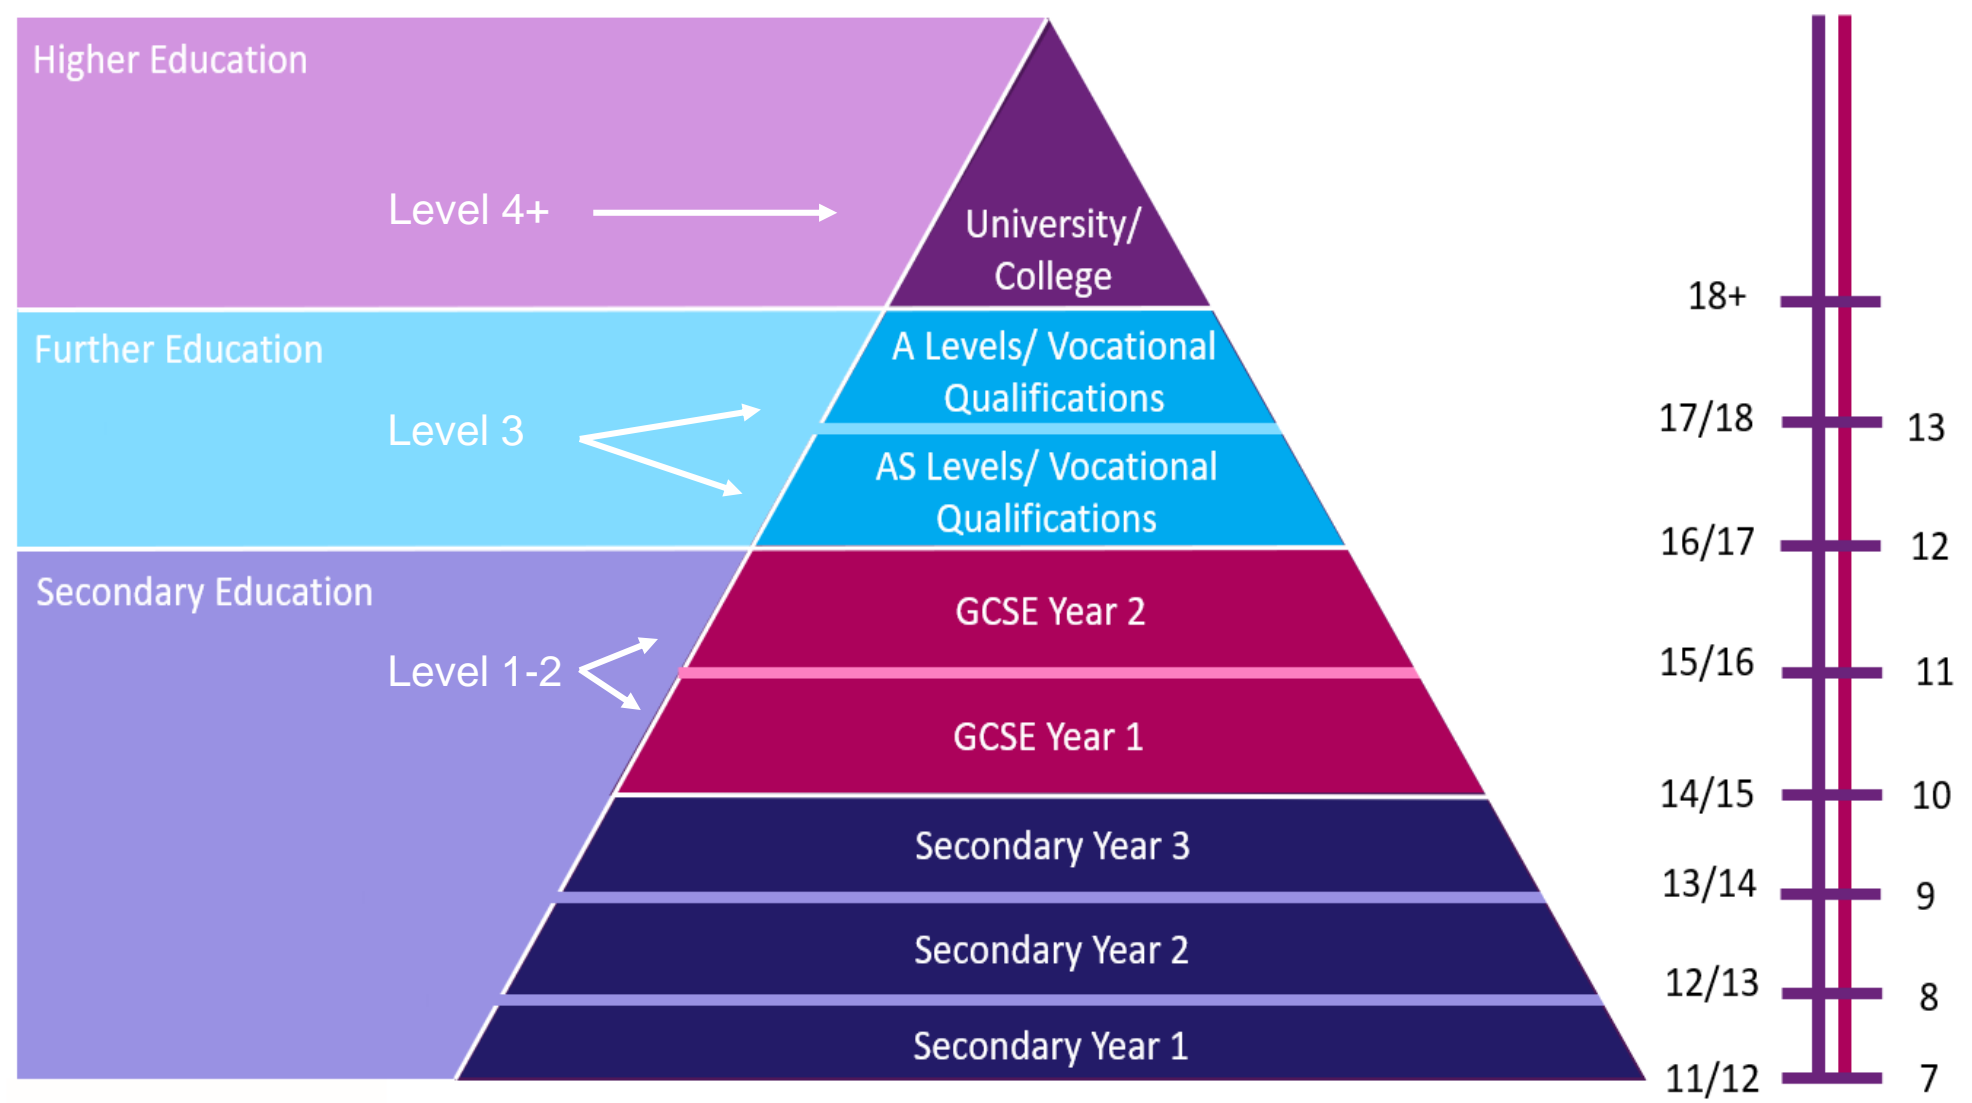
Higher Education

Level 4+

University/ College

Further Education

Level 3

A Levels/ Vocational Qualifications

AS Levels/ Vocational Qualifications

Secondary Education

Level 1-2

GCSE Year 2

GCSE Year 1

Secondary Year 3

Secondary Year 2

Secondary Year 1

18+

17/18 13

16/17 12

15/16 11

14/15 10

13/14 9

12/13 8

11/12 7